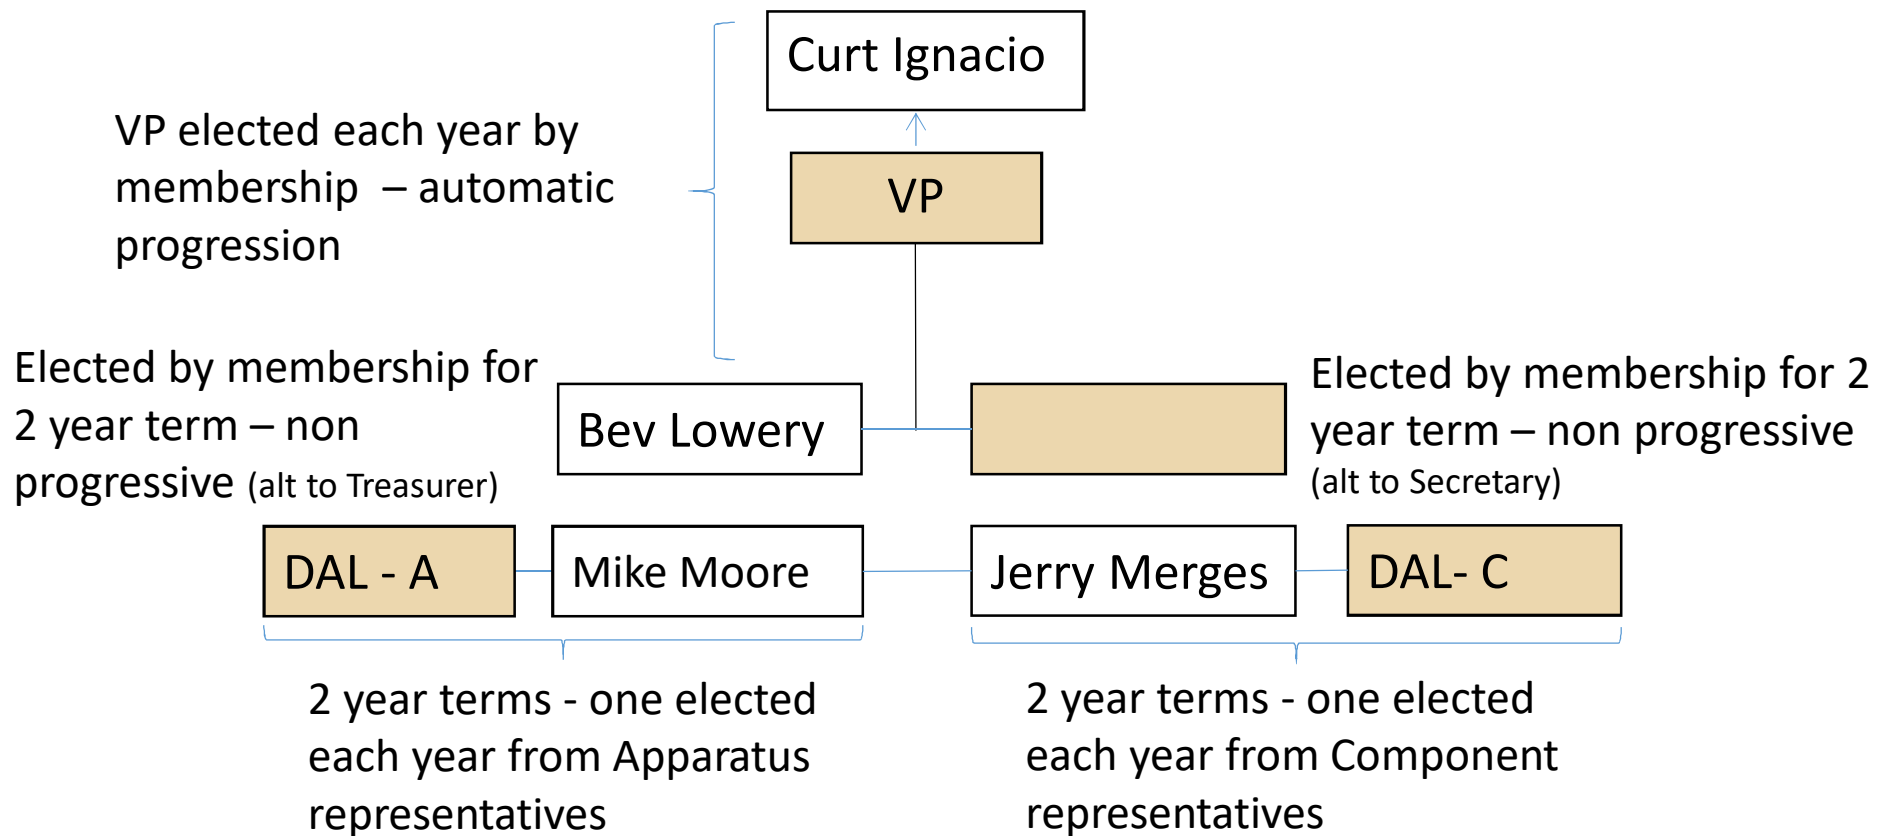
Curt Ignacio

VP elected each year by membership – automatic progression

VP

Elected by membership for 2 year term – non progressive (alt to Treasurer)

Bev Lowery

Elected by membership for 2 year term – non progressive (alt to Secretary)

DAL - A

Mike Moore

Jerry Merges

DAL- C

2 year terms - one elected each year from Apparatus representatives

2 year terms - one elected each year from Component representatives